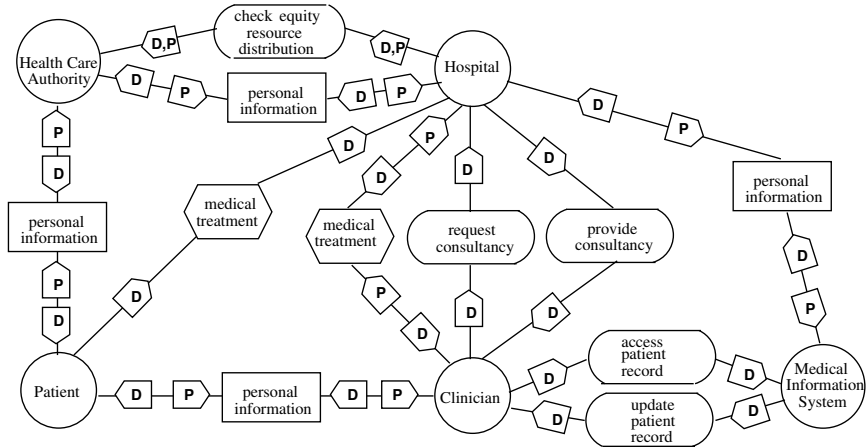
Health Care Authority

D,P

check equity resource distribution

D,P

Hospital

D

P

personal information

D

P

D

P

P

D

personal information

P

D

D

P

medical treatment

D

P

D

D

medical treatment

request consultancy

provide consultancy

D

P

personal information

D

P

P

D

D

D

Patient

D

P

personal information

D

P

Clinician

D

access patient record

D

D

update patient record

D

Medical Information System